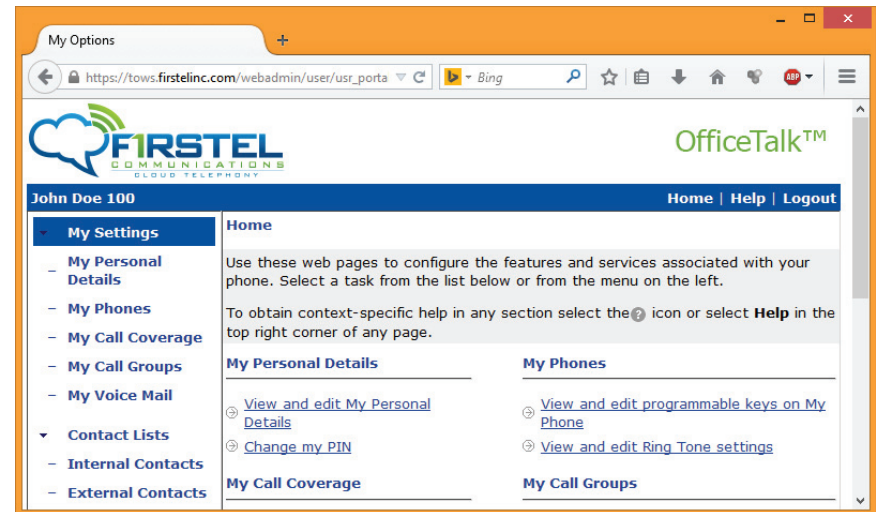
My Options

https://tows.firstelinc.com/webadmin/user/usr_porta

Bing

ABP

F1RSTEL COMMUNICATIONS CLOUD TELEPHONY

OfficeTalk™

John Doe 100

Home | Help | Logout

My Settings

My Personal Details

My Phones

My Call Coverage

My Call Groups

My Voice Mail

Contact Lists

Internal Contacts

External Contacts

Home

Use these web pages to configure the features and services associated with your phone. Select a task from the list below or from the menu on the left.

To obtain context-specific help in any section select the ? icon or select **Help** in the top right corner of any page.

My Personal Details

View and edit My Personal Details

Change my PIN

My Phones

View and edit programmable keys on My Phone

View and edit Ring Tone settings

My Call Coverage

My Call Groups